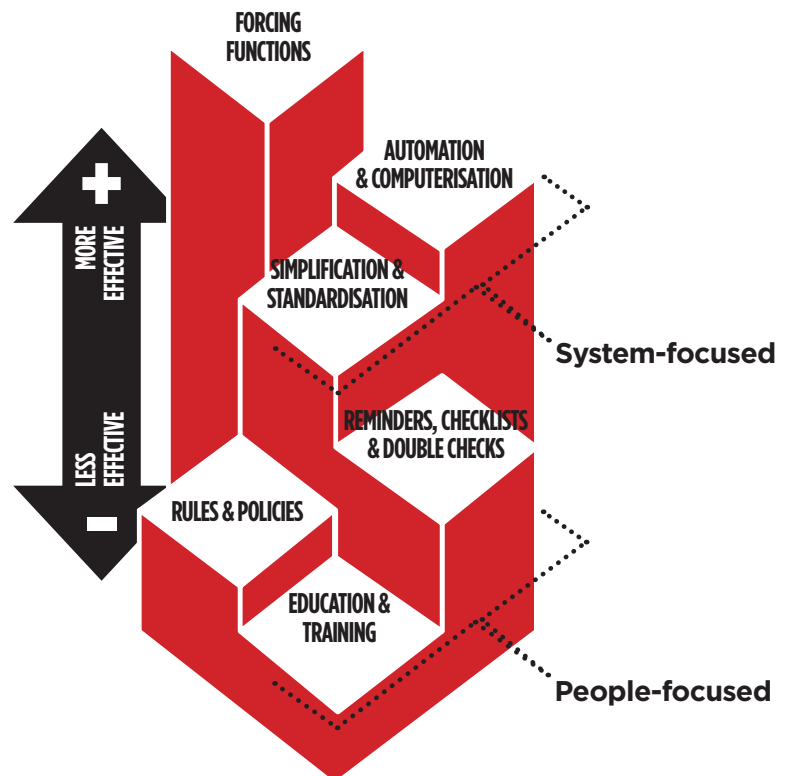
+

MORE EFFECTIVE

LESS EFFECTIVE

−

FORCING FUNCTIONS

AUTOMATION & COMPUTERISATION

SIMPLIFICATION & STANDARDISATION

REMINDERS, CHECKLISTS & DOUBLE CHECKS

RULES & POLICIES

EDUCATION & TRAINING

System-focused

People-focused